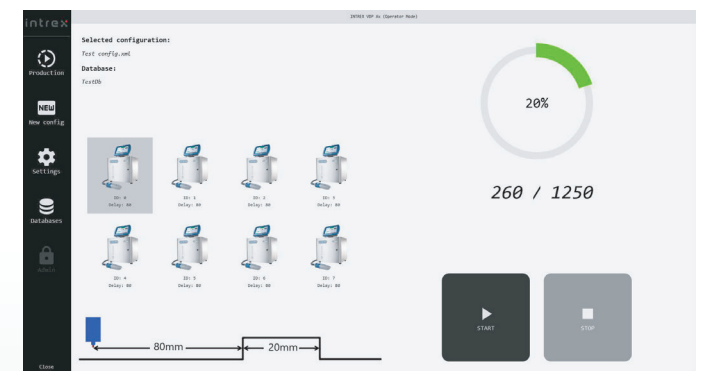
intrex

INTREX VDP 3s (Operator Mode)

Production

NEW
New config

Settings

Databases

Admin

Close

Selected configuration:
Test config.xml

Database:
TestDb

ID: 0
Delay: 80

ID: 1
Delay: 80

ID: 2
Delay: 80

ID: 3
Delay: 80

ID: 4
Delay: 80

ID: 5
Delay: 80

ID: 6
Delay: 80

ID: 7
Delay: 80

80mm

20mm

20%

260 / 1250

START

STOP